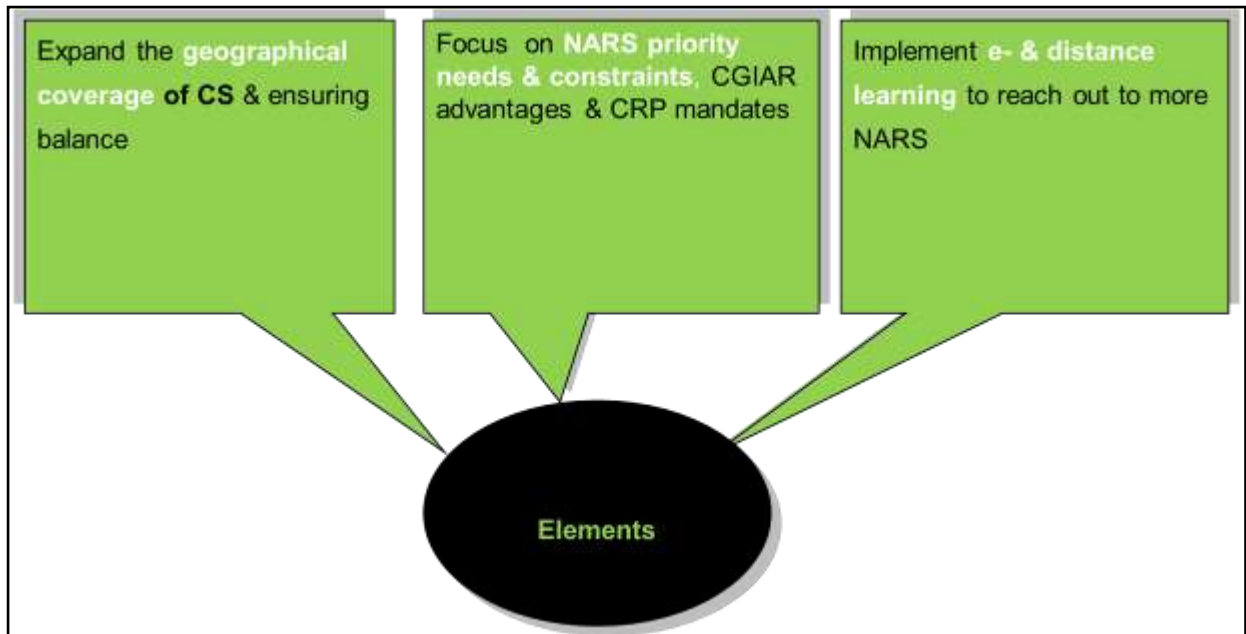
Expand the geographical coverage of CS & ensuring balance

Focus on NARS priority needs & constraints, CGIAR advantages & CRP mandates

Implement e- & distance learning to reach out to more NARS

Elements